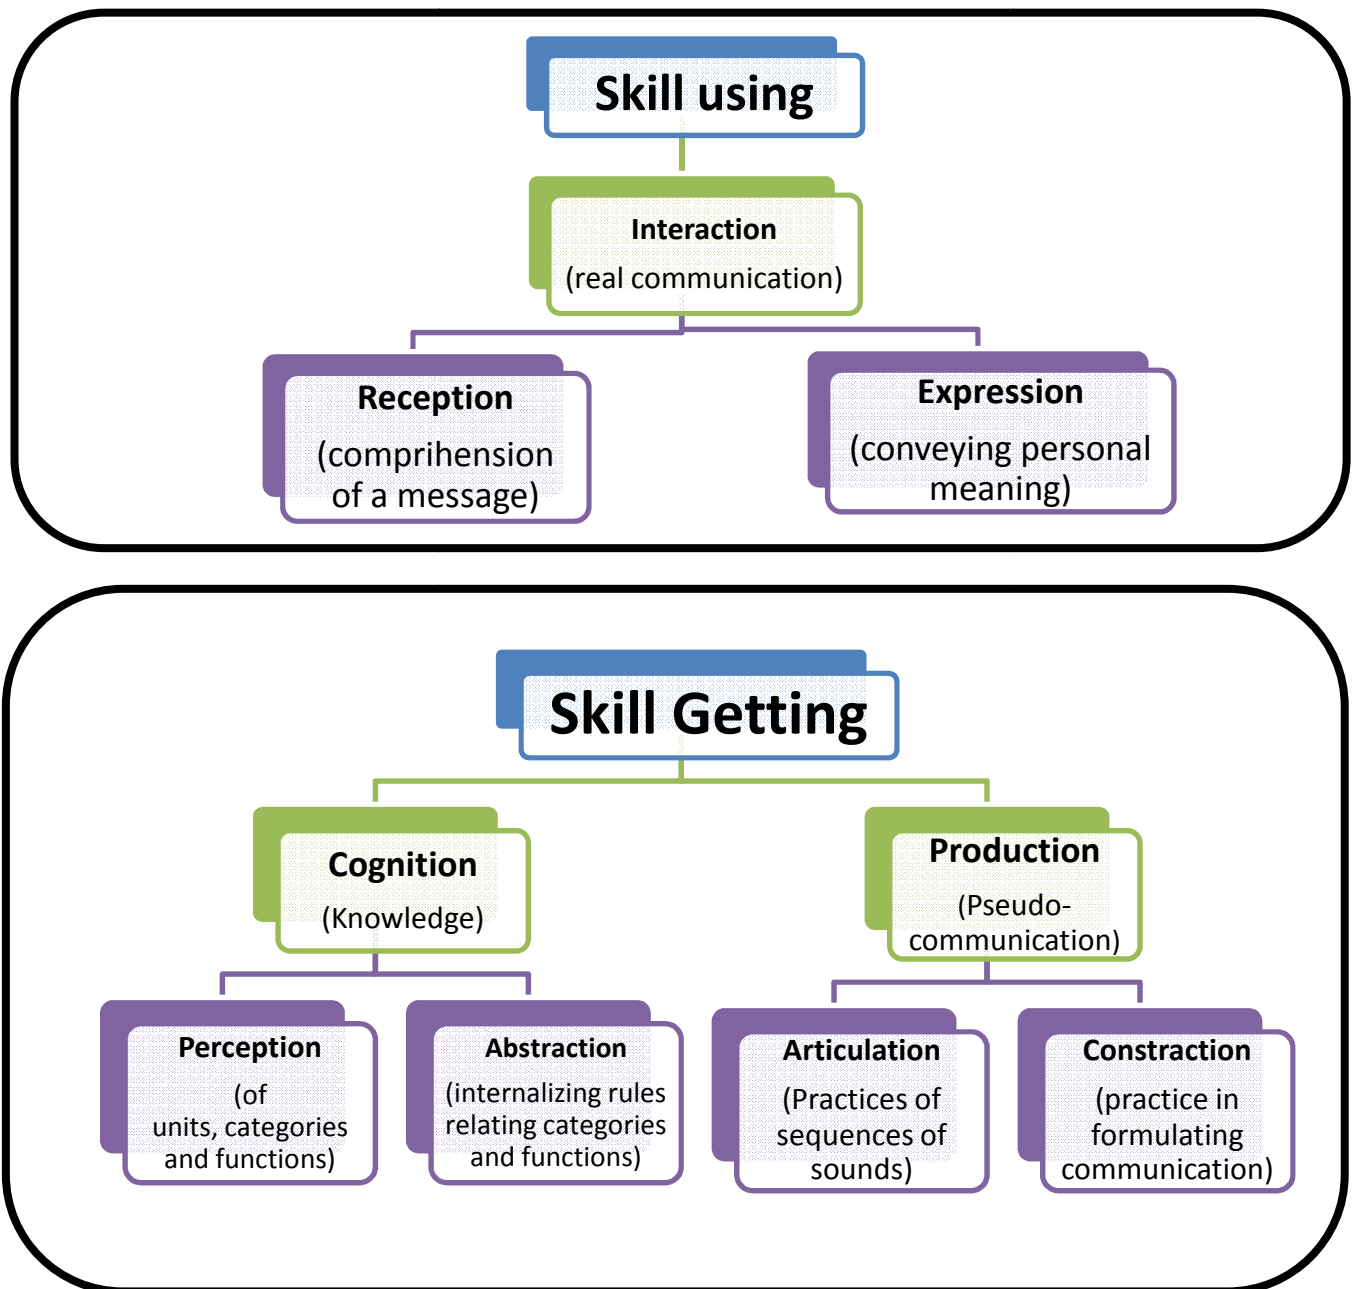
Skill using

Interaction
(real communication)

Reception
(comprihension of a message)

Expression
(conveying personal meaning)

Skill Getting

Cognition
(Knowledge)

Production
(Pseudo-communication)

Perception
(of units, categories and functions)

Abstraction
(internalizing rules relating categories and functions)

Articulation
(Practices of sequences of sounds)

Constraction
(practice in formulating communication)